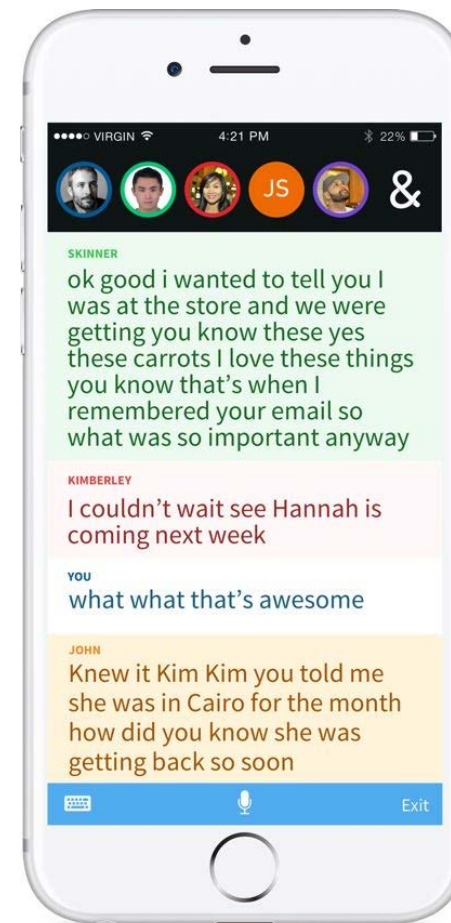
●●●●○ VIRGIN 4:21 PM 22%

JS &

SKINNER
ok good i wanted to tell you I was at the store and we were getting you know these yes these carrots I love these things you know that's when I remembered your email so what was so important anyway

KIMBERLEY
I couldn't wait see Hannah is coming next week

YOU
what what that's awesome

JOHN
Knew it Kim Kim you told me she was in Cairo for the month how did you know she was getting back so soon

Exit